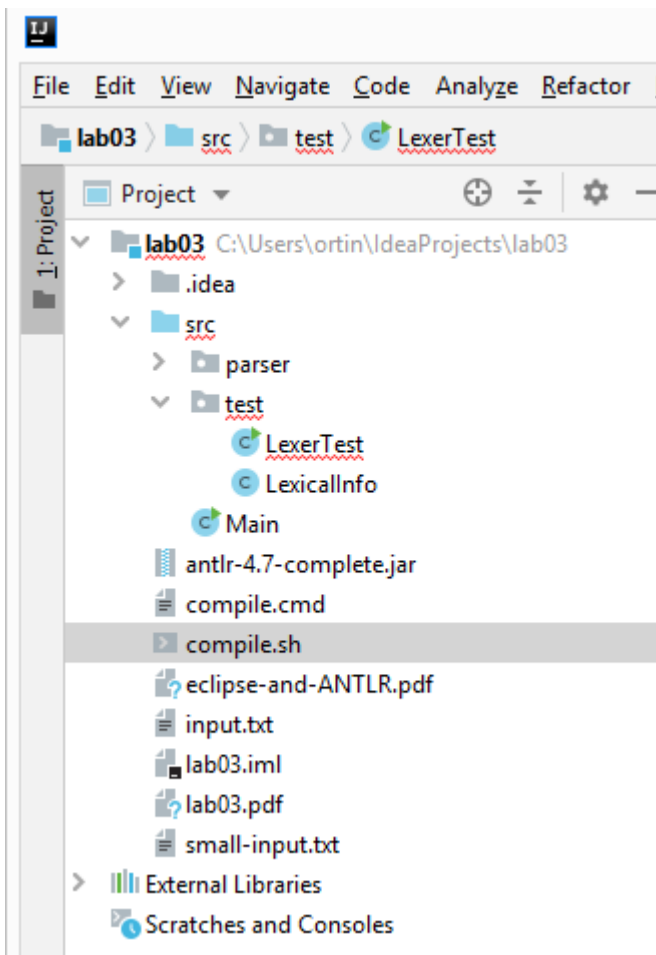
IJ

File Edit View Navigate Code Analyze Refactor

lab03 src test LexerTest

1: Project

Project

lab03 C:\Users\ortin\IdeaProjects\lab03
.idea
src
parser
test
LexerTest
LexicalInfo
Main
antlr-4.7-complete.jar
compile.cmd
compile.sh
eclipse-and-ANTLR.pdf
input.txt
lab03.iml
lab03.pdf
small-input.txt
External Libraries
Scratches and Consoles